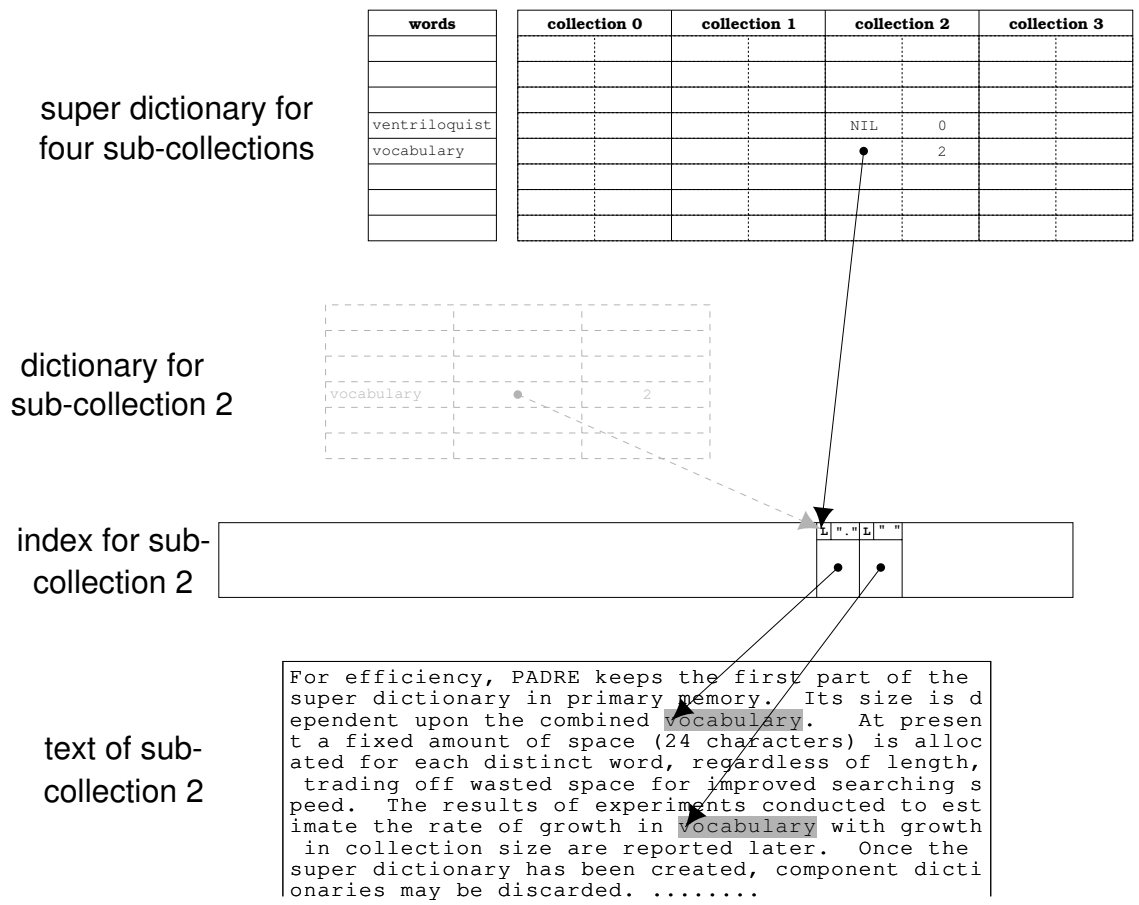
| words | collection 0 | | collection 1 | | collection 2 | | collection 3 | |
|---|---|---|---|---|---|---|---|---|
| | | | | | | | | |
| | | | | | | | | |
| | | | | | | | | |
| ventriloquist | | | | | NIL | 0 | | |
| vocabulary | | | | | | 2 | | |
| | | | | | | | | |
| | | | | | | | | |
| | | | | | | | | |

super dictionary for four sub-collections

dictionary for sub-collection 2

vocabulary 2

index for sub-collection 2

L "." L " "

text of sub-collection 2

For efficiency, PADRE keeps the first part of the super dictionary in primary memory. Its size is dependent upon the combined vocabulary. At present a fixed amount of space (24 characters) is allocated for each distinct word, regardless of length, trading off wasted space for improved searching speed. The results of experiments conducted to estimate the rate of growth in vocabulary with growth in collection size are reported later. Once the super dictionary has been created, component dictionaries may be discarded. ........